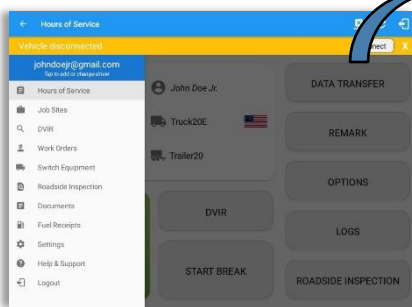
Hours of Service

Vehicle disconnected

nect X

johndoejr@gmail.com
Tap to add or change driver

Hours of Service
Job Sites
DVIR
Work Orders
Switch Equipment
Roadside Inspection
Documents
Fuel Receipts
Settings
Help & Support
Logout

John Doe Jr.
Truck20E
Trailer20

DATA TRANSFER
REMARK
OPTIONS
DVIR
LOGS
START BREAK
ROADSIDE INSPECTION